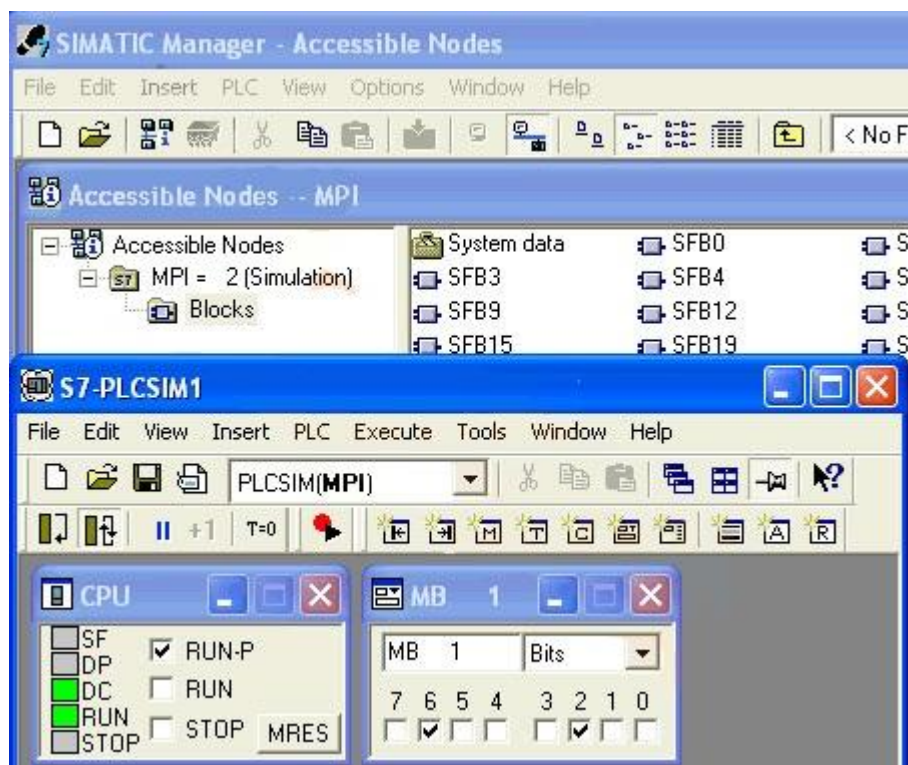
SIMATIC Manager - Accessible Nodes

File Edit Insert PLC View Options Window Help

< No F

Accessible Nodes -- MPI

Accessible Nodes
MPI = 2 (Simulation)
Blocks

System data
SFB0
S
SFB3
SFB4
S
SFB9
SFB12
S
SFB15
SFB19
S

S7-PLCSIM1

File Edit View Insert PLC Execute Tools Window Help

PLCSIM(MPI)

T=0

CPU

SF
DP
DC
RUN
STOP

RUN-P
RUN
STOP
MRES

MB 1

MB 1
Bits

7 6 5 4 3 2 1 0